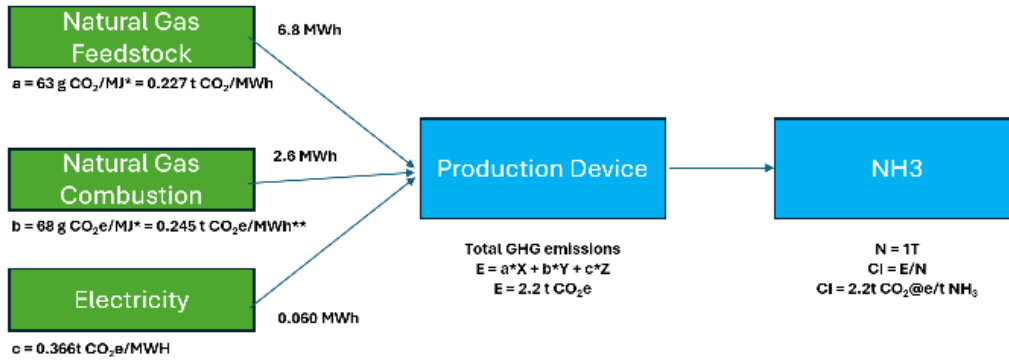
Natural Gas Feedstock

6.8 MWh

a = 63 g $CO_2$/MJ* = 0.227 t $CO_2$/MWh

Natural Gas Combustion

2.6 MWh

b = 68 g $CO_2$e/MJ* = 0.245 t $CO_2$e/MWh**

Electricity

0.060 MWh

c = 0.366t $CO_2$e/MWH

Production Device

Total GHG emissions
E = a*X + b*Y + c*Z
E = 2.2 t $CO_2$e

NH3

N = 1T
CI = E/N
CI = 2.2t $CO_2$@e/t $NH_3$